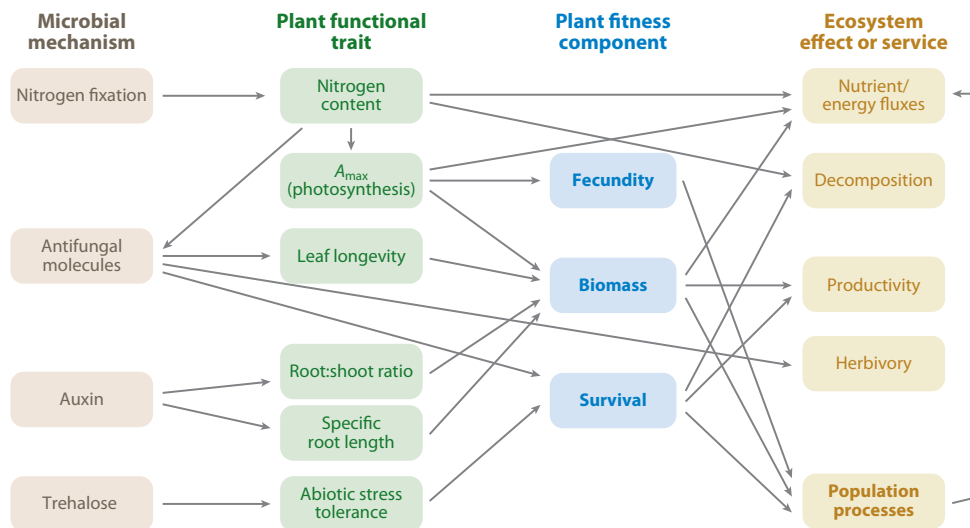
Microbial mechanism

Plant functional trait

Plant fitness component

Ecosystem effect or service

Nitrogen fixation

Nitrogen content

Nutrient/ energy fluxes

$A_{max}$ (photosynthesis)

Fecundity

Decomposition

Antifungal molecules

Leaf longevity

Biomass

Productivity

Herbivory

Auxin

Root:shoot ratio

Specific root length

Survival

Trehalose

Abiotic stress tolerance

Population processes